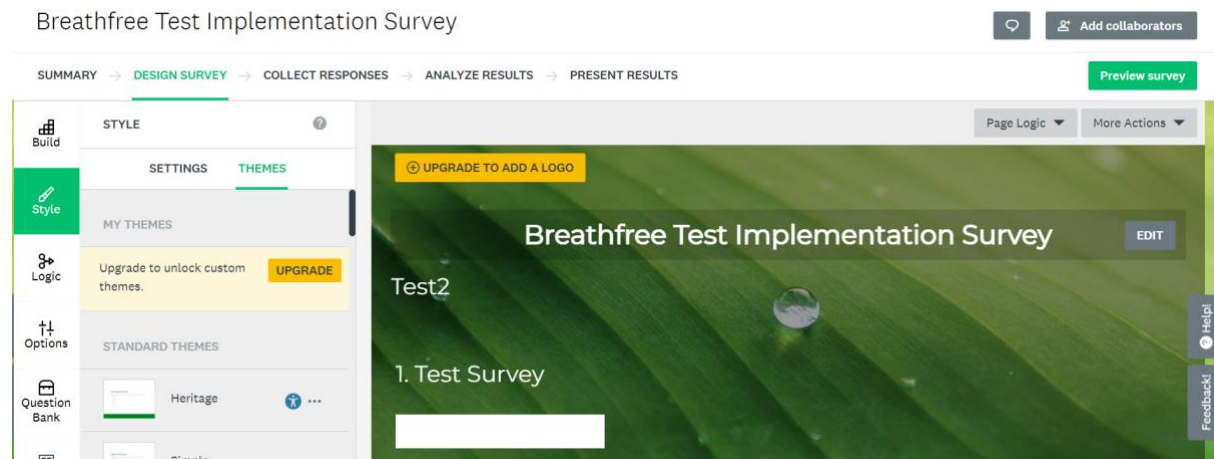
Breathfree Test Implementation Survey

Add collaborators

SUMMARY → DESIGN SURVEY → COLLECT RESPONSES → ANALYZE RESULTS → PRESENT RESULTS

Preview survey

Build

Style

Logic

Options

Question Bank

STYLE

SETTINGS THEMES

MY THEMES

Upgrade to unlock custom themes.

UPGRADE

STANDARD THEMES

Heritage

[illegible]

Page Logic

More Actions

UPGRADE TO ADD A LOGO

Breathfree Test Implementation Survey

EDIT

Test2

1. Test Survey

Help!

Feedback!